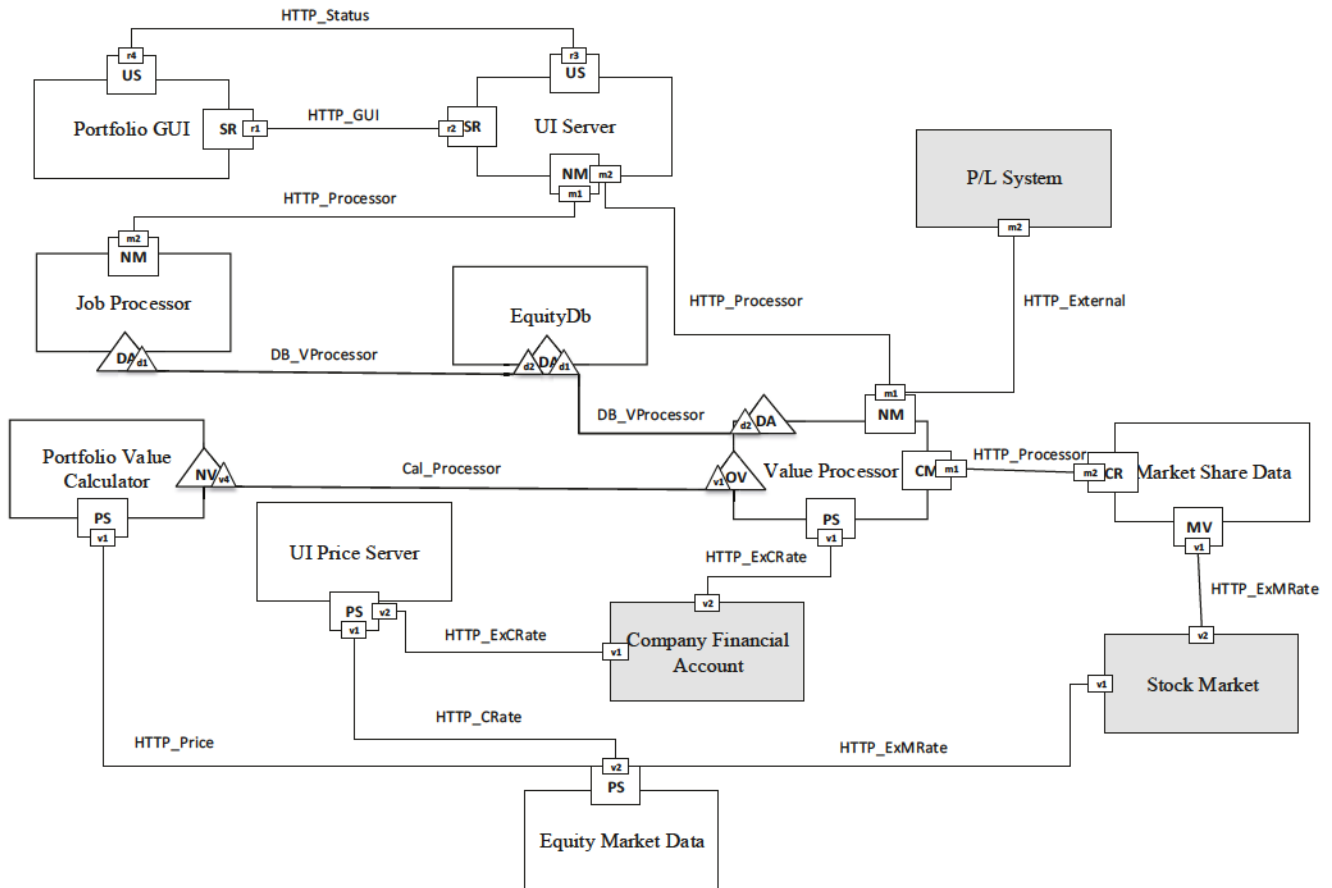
HTTP_Status

r4
US

r3
US

Portfolio GUI

SR
r1

HTTP_GUI

r2
SR

UI Server

NM
m2
m1

P/L System

m2

HTTP_Processor

m2
NM

Job Processor

DA
d1

EquityDb

HTTP_Processor

HTTP_External

DB_VProcessor

d2
DA
d1

m1
NM

DB_VProcessor

d2
DA

Portfolio Value Calculator

NV
v4

Cal_Processor

v1
OV

Value Processor

CM
m1

HTTP_Processor

m2
CR

Market Share Data

PS
v1

PS
v1

MV
v1

UI Price Server

HTTP_ExCRate

v2

HTTP_ExMRate

PS
v2
v1

HTTP_ExCRate

v1

Company Financial Account

v2

v1

Stock Market

HTTP_CRate

HTTP_Price

HTTP_ExMRate

v2
PS

Equity Market Data